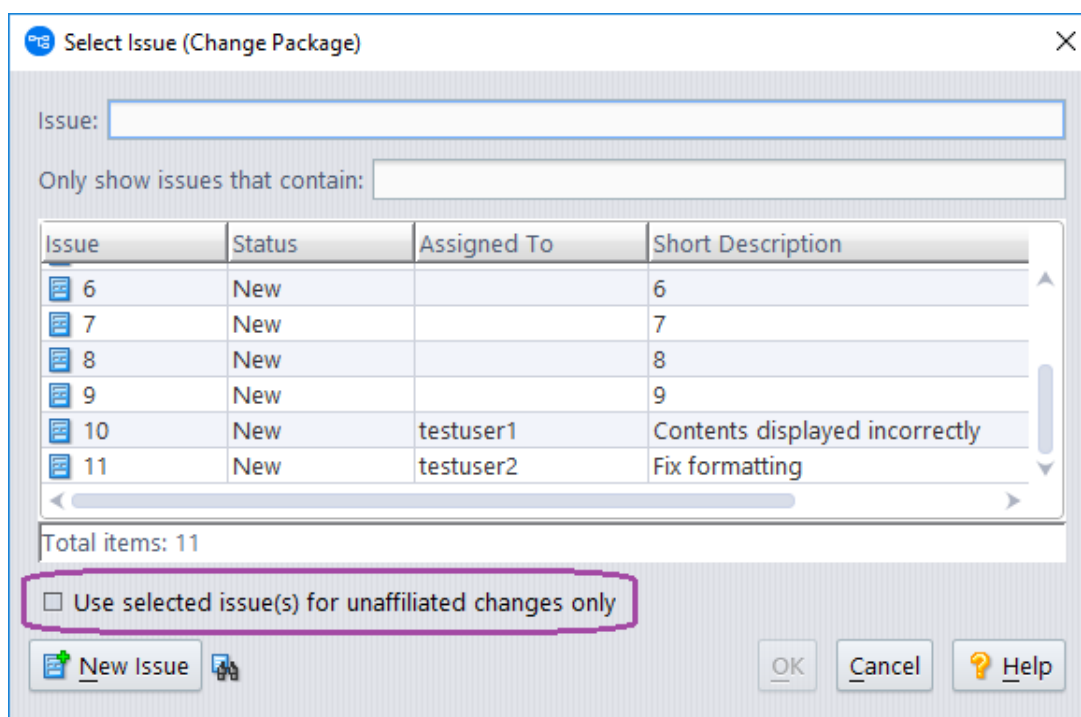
Select Issue (Change Package)

Issue:

Only show issues that contain:

| Issue | Status | Assigned To | Short Description |
|---|---|---|---|
| 6 | New | | 6 |
| 7 | New | | 7 |
| 8 | New | | 8 |
| 9 | New | | 9 |
| 10 | New | testuser1 | Contents displayed incorrectly |
| 11 | New | testuser2 | Fix formatting |

Total items: 11

Use selected issue(s) for unaffiliated changes only

New Issue

OK

Cancel

Help